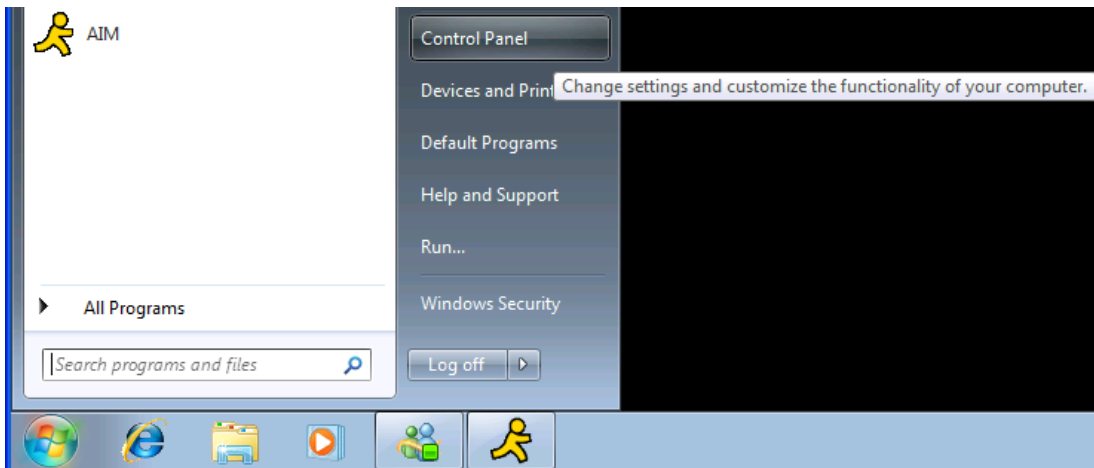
AIM

All Programs

Search programs and files

Control Panel

Devices and Print

Change settings and customize the functionality of your computer.

Default Programs

Help and Support

Run...

Windows Security

Log off